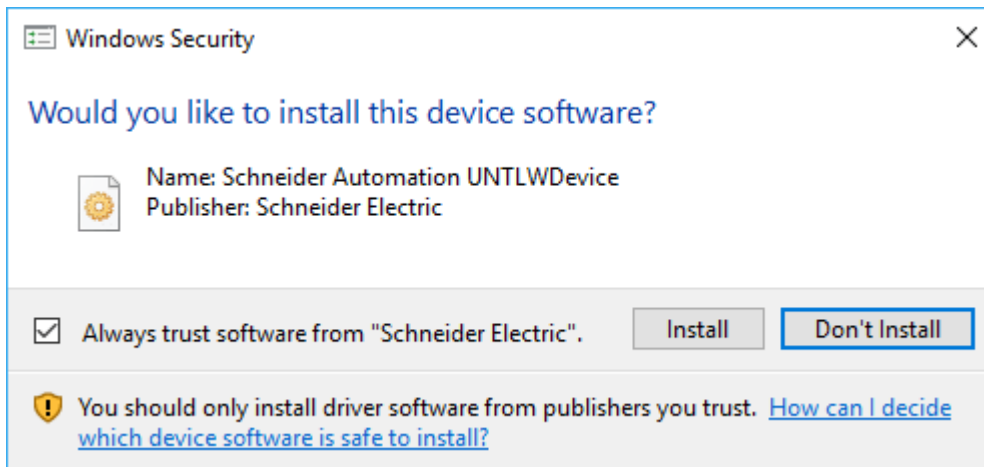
Windows Security

Would you like to install this device software?

Name: Schneider Automation UNTLWDevice
Publisher: Schneider Electric

Always trust software from "Schneider Electric".

Install

Don't Install

You should only install driver software from publishers you trust. How can I decide which device software is safe to install?